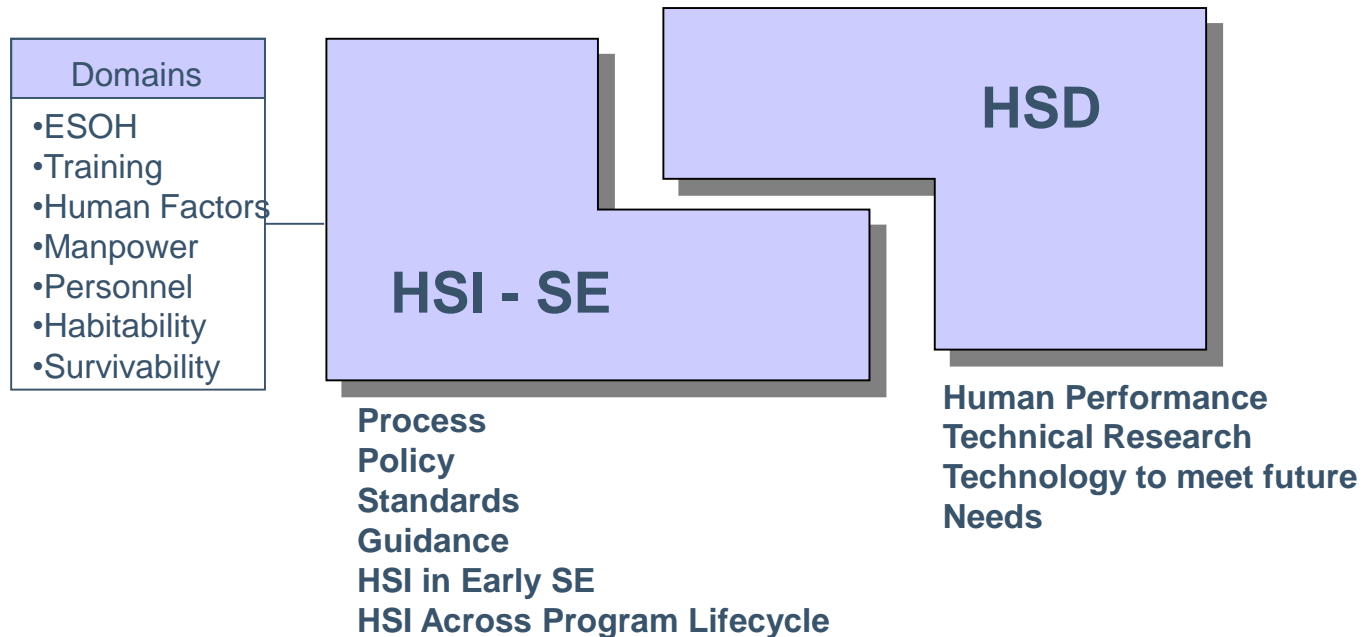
Domains
•ESOH
•Training
•Human Factors
•Manpower
•Personnel
•Habitability
•Survivability

HSI - SE

Process
Policy
Standards
Guidance
HSI in Early SE
HSI Across Program Lifecycle

HSD

Human Performance
Technical Research
Technology to meet future
Needs